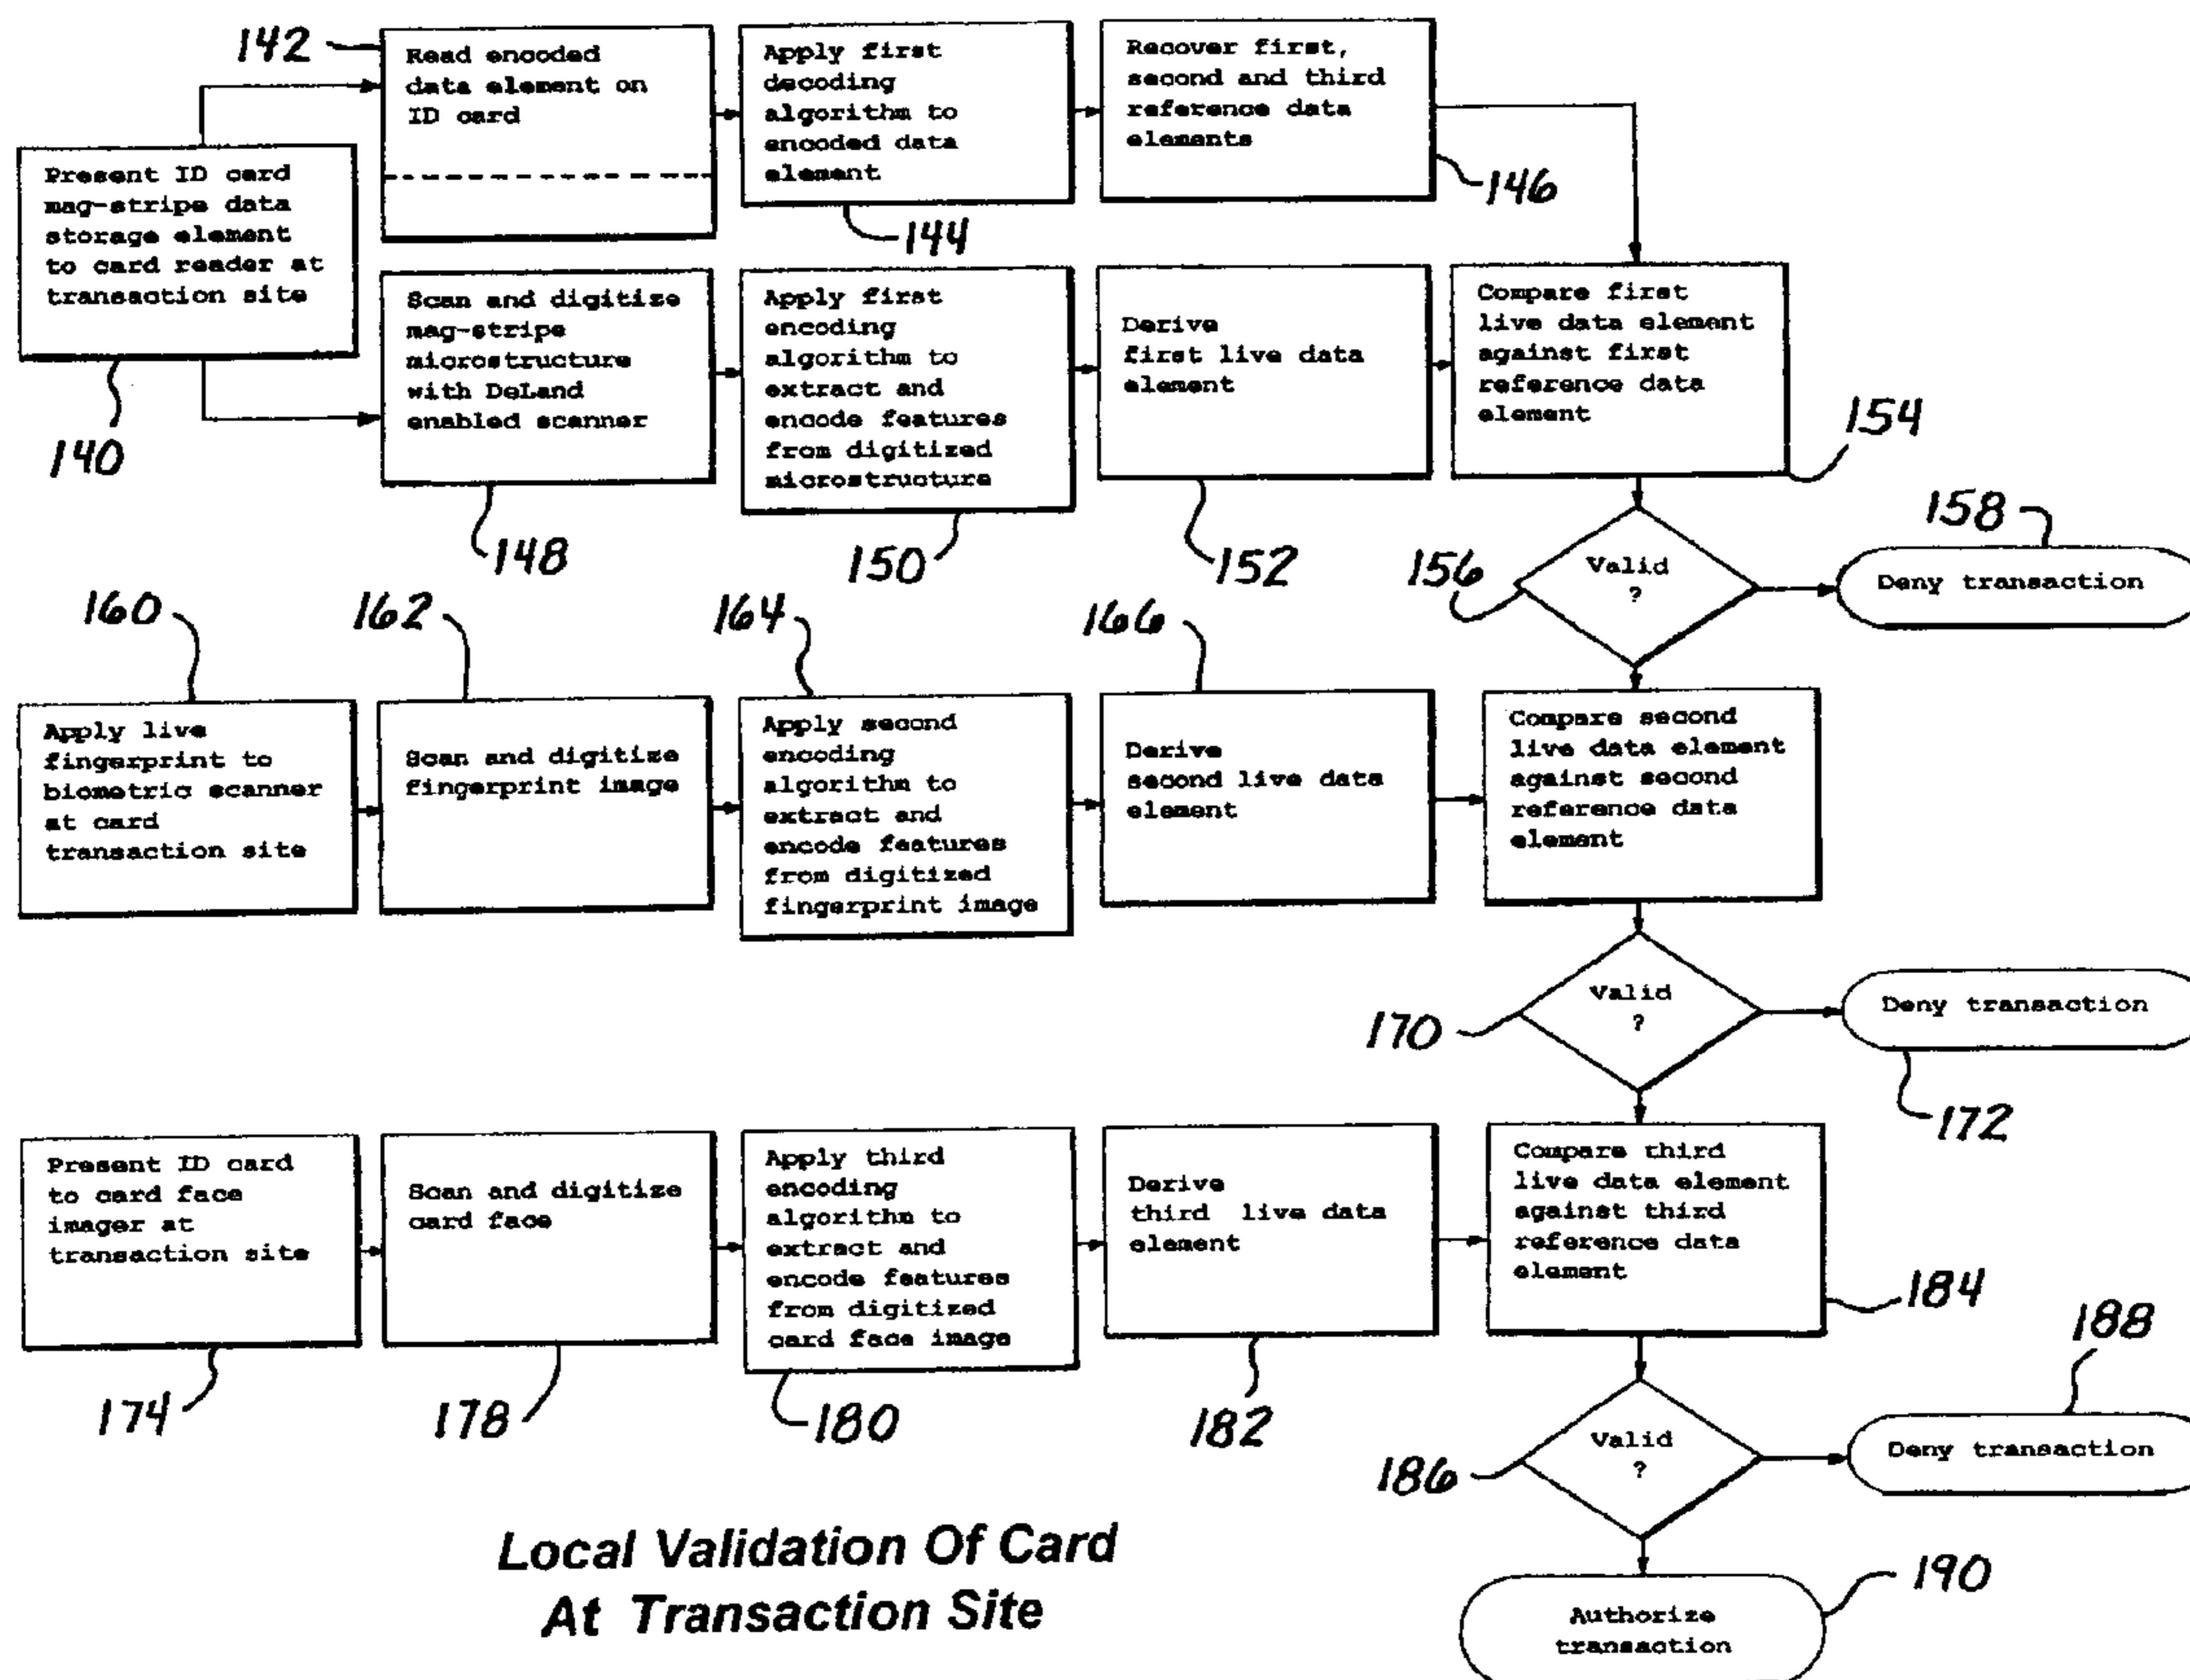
142
Read encoded data element on ID card

Apply first decoding algorithm to encoded data element

Recover first, second and third reference data elements

146

Present ID card mag-stripe data storage element to card reader at transaction site

144

140

Scan and digitize mag-stripe microstructure with DeLand enabled scanner

Apply first encoding algorithm to extract and encode features from digitized microstructure

Derive first live data element

Compare first live data element against first reference data element

154

148

150

152

158

156

Valid ?

Deny transaction

160

162

164

166

Apply live fingerprint to biometric scanner at card transaction site

Scan and digitize fingerprint image

Apply second encoding algorithm to extract and encode features from digitized fingerprint image

Derive second live data element

Compare second live data element against second reference data element

170

Valid ?

Deny transaction

172

Present ID card to card face imager at transaction site

Scan and digitize card face

Apply third encoding algorithm to extract and encode features from digitized card face image

Derive third live data element

Compare third live data element against third reference data element

184

174

178

180

182

188

186

Valid ?

Deny transaction

Local Validation Of Card At Transaction Site

190

Authorize transaction